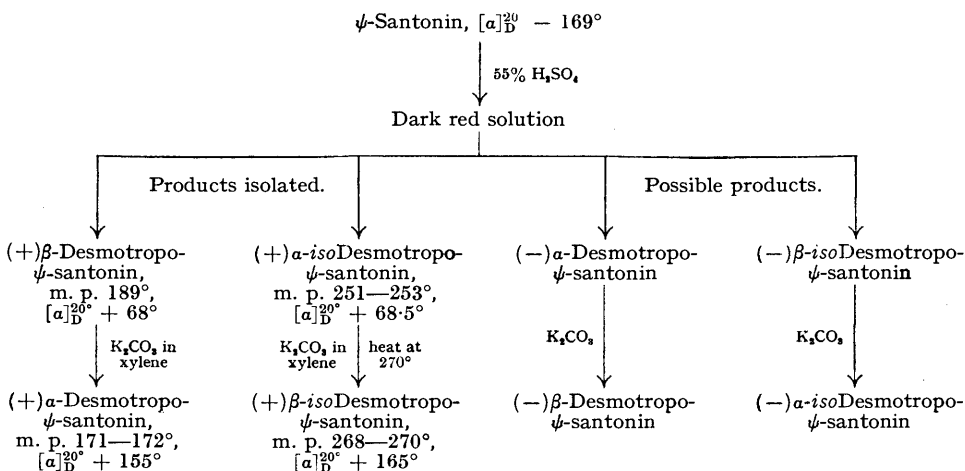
$\psi$-Santonin, $[\alpha]_D^{20}$ $-$ 169°

55% $H_2SO_4$

Dark red solution

Products isolated.

Possible products.

(+)$\beta$-Desmotropo-$\psi$-santonin, m. p. 189°, $[\alpha]_D^{20°}$ + 68°

$K_2CO_3$ in xylene

(+)$\alpha$-Desmotropo-$\psi$-santonin, m. p. 171—172°, $[\alpha]_D^{20°}$ + 155°

(+)$\alpha$-*iso*Desmotropo-$\psi$-santonin, m. p. 251—253°, $[\alpha]_D^{20°}$ + 68·5°

$K_2CO_3$ in xylene

heat at 270°

(+)$\beta$-*iso*Desmotropo-$\psi$-santonin, m. p. 268—270°, $[\alpha]_D^{20°}$ + 165°

($-$)$\alpha$-Desmotropo-$\psi$-santonin

$K_2CO_3$

($-$)$\beta$-Desmotropo-$\psi$-santonin

($-$)$\beta$-*iso*Desmotropo-$\psi$-santonin

$K_2CO_3$

($-$)$\alpha$-*iso*Desmotropo-$\psi$-santonin